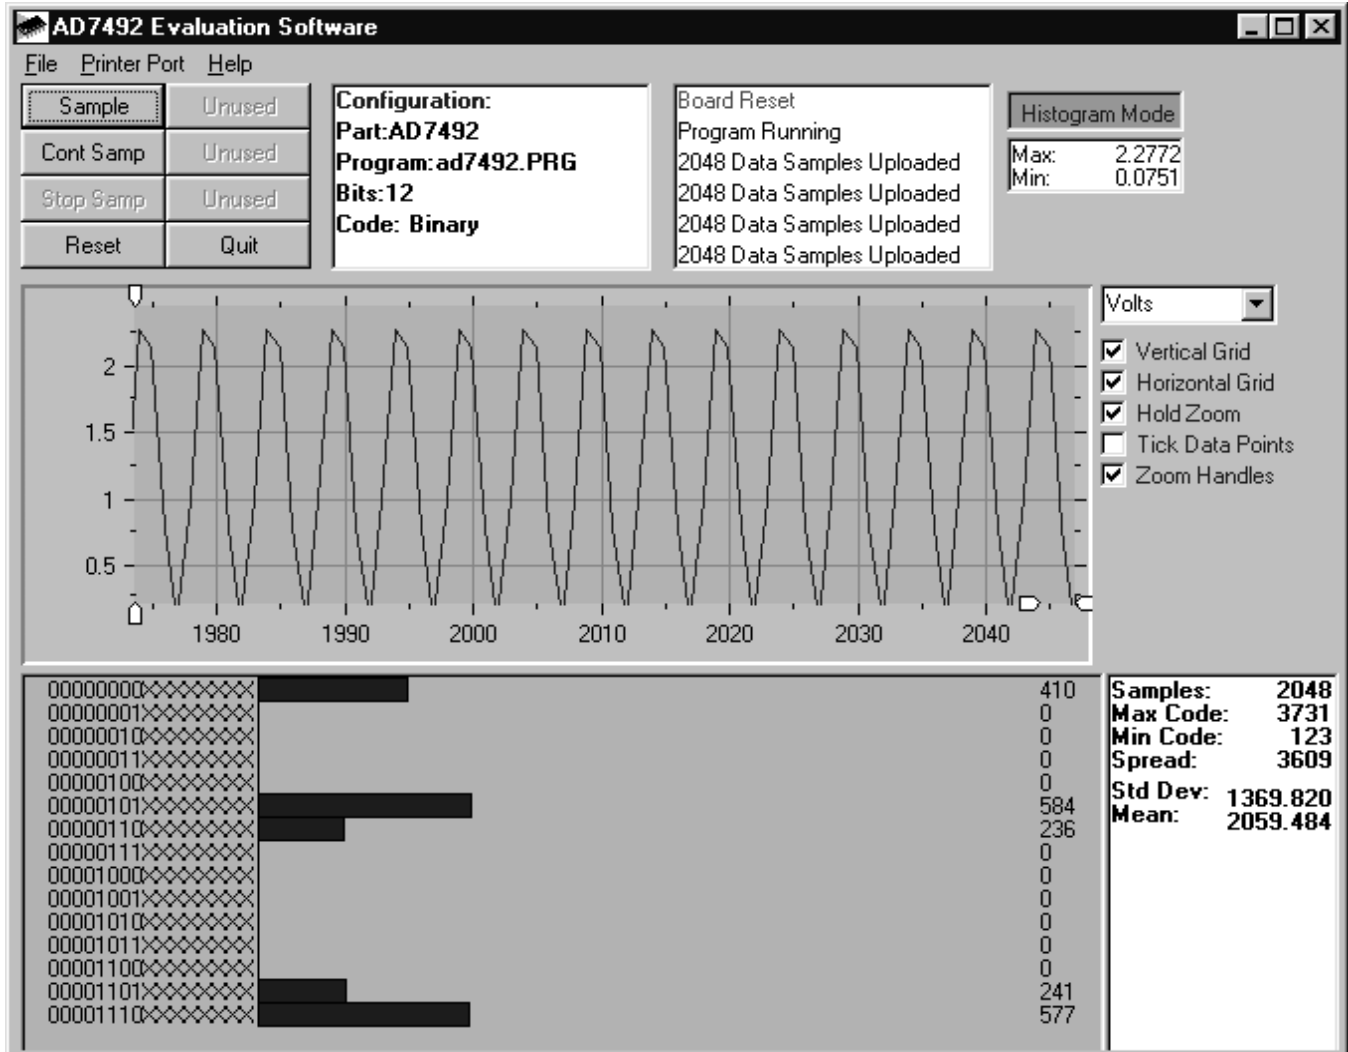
AD7492 Evaluation Software

File Printer Port Help

Sample
Unused
Cont Samp
Unused
Stop Samp
Unused
Reset
Quit

Configuration:
Part:AD7492
Program:ad7492.PRG
Bits:12
Code: Binary

Board Reset
Program Running
2048 Data Samples Uploaded
2048 Data Samples Uploaded
2048 Data Samples Uploaded
2048 Data Samples Uploaded

Histogram Mode
Max: 2.2772
Min: 0.0751

2
1.5
1
0.5
1980 1990 2000 2010 2020 2030 2040

Volts
Vertical Grid
Horizontal Grid
Hold Zoom
Tick Data Points
Zoom Handles

| | |
|---|---|
| 00000000XXXXXXX | 410 |
| 00000001XXXXXXX | 0 |
| 00000010XXXXXXX | 0 |
| 00000011XXXXXXX | 0 |
| 00000100XXXXXXX | 0 |
| 00000101XXXXXXX | 584 |
| 00000110XXXXXXX | 236 |
| 00000111XXXXXXX | 0 |
| 00001000XXXXXXX | 0 |
| 00001001XXXXXXX | 0 |
| 00001010XXXXXXX | 0 |
| 00001011XXXXXXX | 0 |
| 00001100XXXXXXX | 0 |
| 00001101XXXXXXX | 241 |
| 00001110XXXXXXX | 577 |

Samples: 2048
Max Code: 3731
Min Code: 123
Spread: 3609
Std Dev: 1369.820
Mean: 2059.484